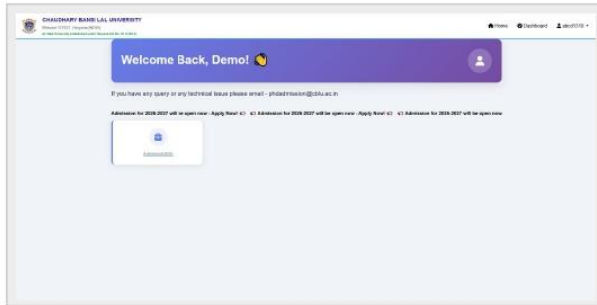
CHAUDHARY BANSI LAL UNIVERSITY
Bhiwani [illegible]
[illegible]

Home Dashboard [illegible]

Welcome Back, Demo! 👋

If you have any query or any technical issue please email - phdadmission@cblu.ac.in

Admission for 2026-2027 will be open now - Apply Now! 📢 📢 Admission for 2026-2027 will be open now - Apply Now! 📢 📢 Admission for 2026-2027 will be open now

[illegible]